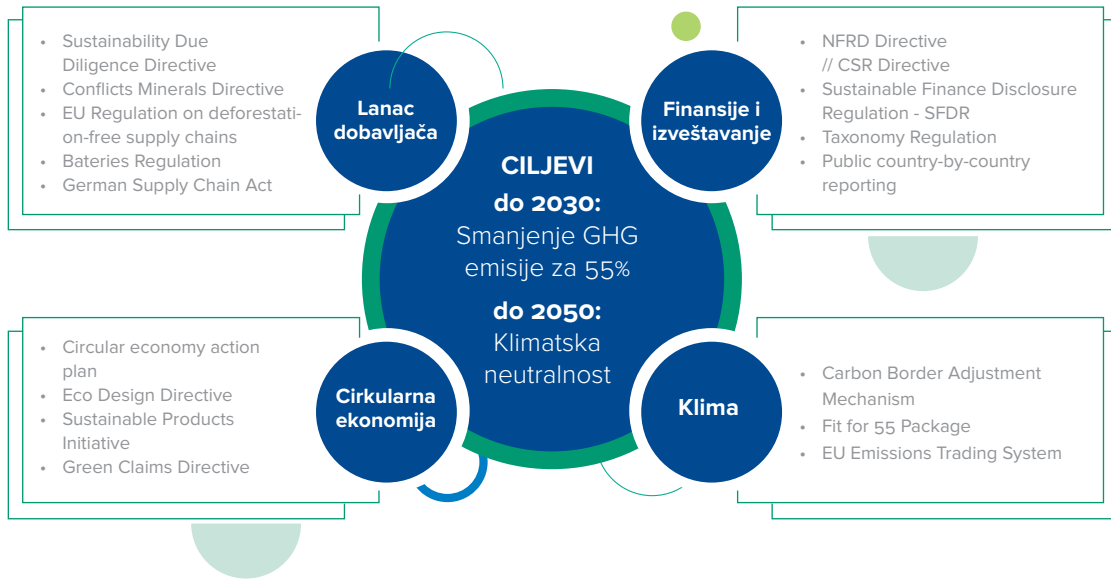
- Sustainability Due Diligence Directive
- Conflicts Minerals Directive
- EU Regulation on deforestation-free supply chains
- Bateries Regulation
- German Supply Chain Act

Lanac dobavljača

Finansije i izveštavanje

- NFRD Directive // CSR Directive
- Sustainable Finance Disclosure Regulation - SFDR
- Taxonomy Regulation
- Public country-by-country reporting

CILJEVI
do 2030:
Smanjenje GHG emisije za 55%
do 2050:
Klimatska neutralnost

- Circular economy action plan
- Eco Design Directive
- Sustainable Products Initiative
- Green Claims Directive

Cirkularna ekonomija

Klima

- Carbon Border Adjustment Mechanism
- Fit for 55 Package
- EU Emissions Trading System